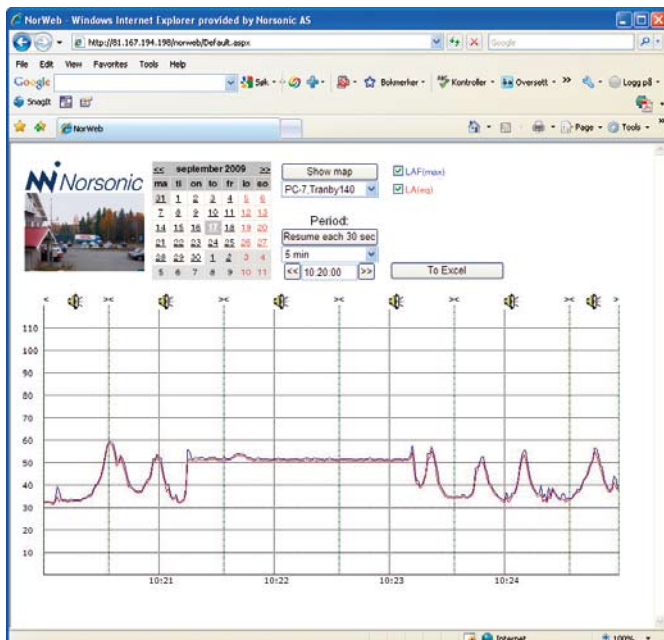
NorWeb - Windows Internet Explorer provided by Norsonic AS

http://81.167.194.198/norweb/Default.aspx

Google

File Edit View Favorites Tools Help

Google

Søk · Bokmerker · Kontroller · Oversett · » Logg på ·

SnagIt

NorWeb

Page · Tools ·

Norsonic

| << | september 2009 | | | | | >> |
|---|---|---|---|---|---|---|
| ma | ti | on | to | fr | lo | so |
| 31 | 1 | 2 | 3 | 4 | 5 | 6 |
| 7 | 8 | 9 | 10 | 11 | 12 | 13 |
| 14 | 15 | 16 | 17 | 18 | 19 | 20 |
| 21 | 22 | 23 | 24 | 25 | 26 | 27 |
| 28 | 29 | 30 | 1 | 2 | 3 | 4 |
| 5 | 6 | 7 | 8 | 9 | 10 | 11 |

Show map

PC-7.Tranby140

LAF(max)

LA(eq)

Period:

Resume each 30 sec

5 min

<< 10:20:00 >>

To Excel

110
100
90
80
70
60
50
40
30
20
10

10:21
10:22
10:23
10:24

Internet

100%